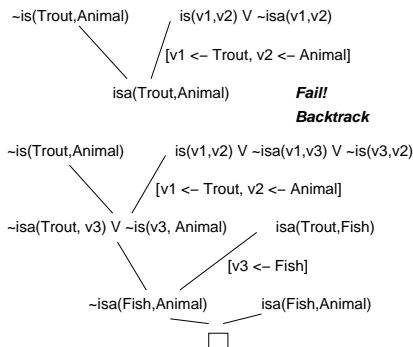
~is(Trout,Animal)

is(v1,v2) V ~isa(v1,v2)

[v1 <– Trout, v2 <– Animal]

isa(Trout,Animal)

***Fail! Backtrack***

~is(Trout,Animal)

is(v1,v2) V ~isa(v1,v3) V ~is(v3,v2)

[v1 <– Trout, v2 <– Animal]

~isa(Trout, v3) V ~is(v3, Animal)

isa(Trout,Fish)

[v3 <– Fish]

~isa(Fish,Animal)

isa(Fish,Animal)

□